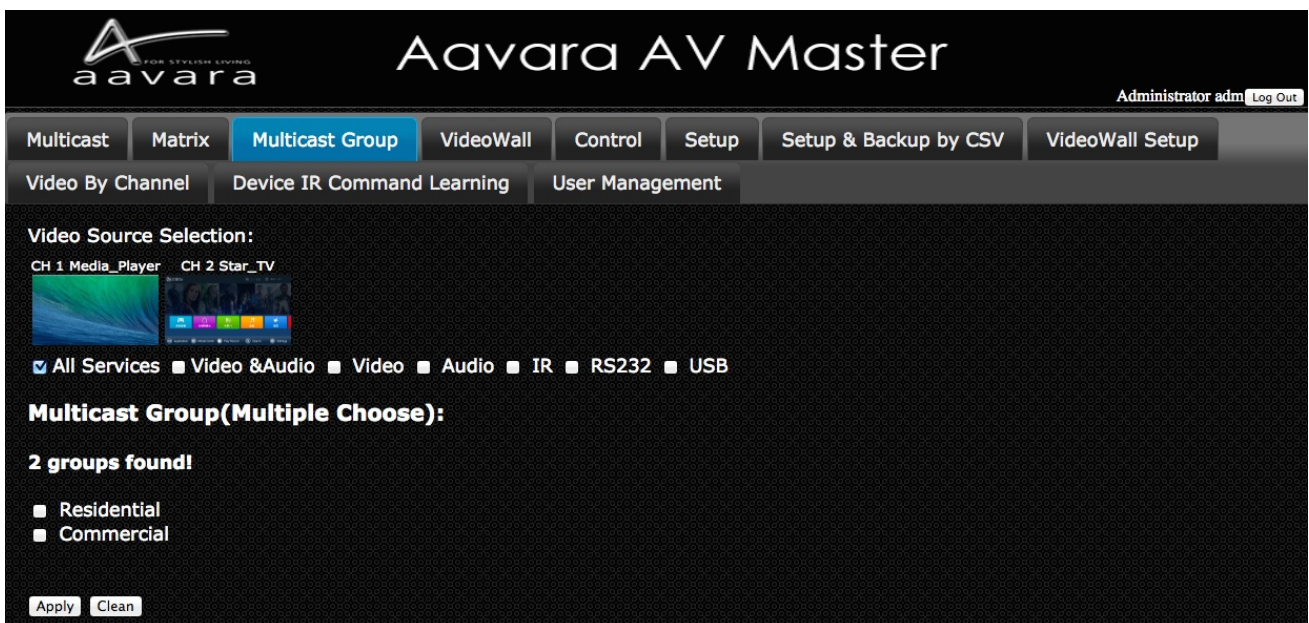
FOR STYLISH LIVING
aavara

Aavara AV Master

Administrator adm Log Out

Multicast | Matrix | Multicast Group | VideoWall | Control | Setup | Setup & Backup by CSV | VideoWall Setup
Video By Channel | Device IR Command Learning | User Management

Video Source Selection:

CH 1 Media_Player CH 2 Star_TV

All Services Video &Audio Video Audio IR RS232 USB

Multicast Group(Multiple Choose):

2 groups found!

Residential
Commercial

Apply Clean